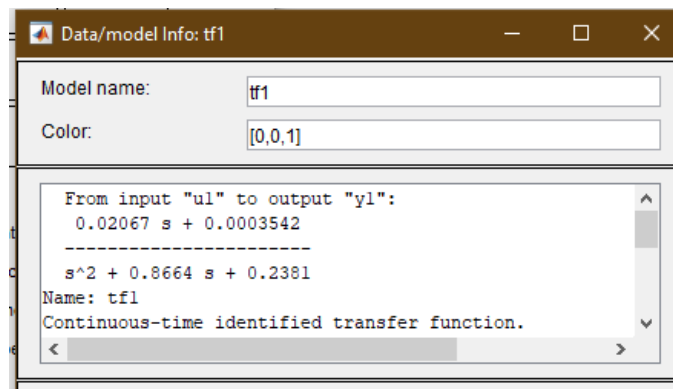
Data/model Info: tf1

Model name: tf1

Color: [0,0,1]

From input "u1" to output "y1":
0.02067 s + 0.0003542
----------------------
s^2 + 0.8664 s + 0.2381
Name: tf1
Continuous-time identified transfer function.